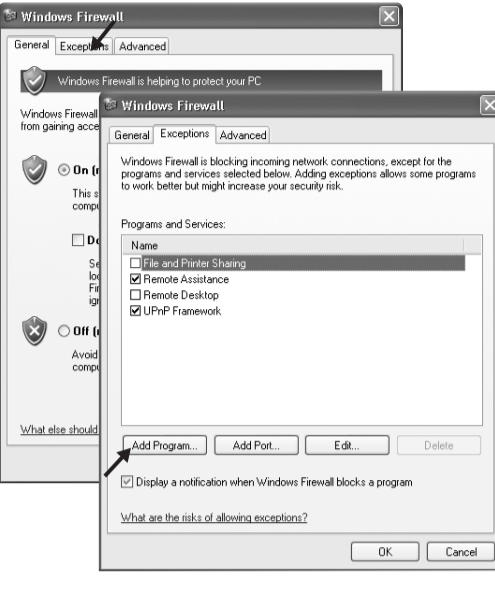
Windows Firewall
General Exceptions Advanced
Windows Firewall is helping to protect your PC
Windows Firewall
from gaining acce
On (r
This s
compu
Do
Se
lo
Fi
ig
Off (
Avoid
compu
What else should

Windows Firewall
General Exceptions Advanced
Windows Firewall is blocking incoming network connections, except for the programs and services selected below. Adding exceptions allows some programs to work better but might increase your security risk.
Programs and Services:
Name
☐ File and Printer Sharing
☑ Remote Assistance
☐ Remote Desktop
☑ UPnP Framework
Add Program... Add Port... Edit... Delete
☑ Display a notification when Windows Firewall blocks a program
What are the risks of allowing exceptions?
OK Cancel